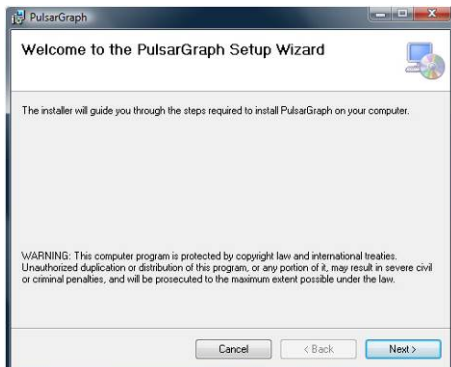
PulsarGraph

Welcome to the PulsarGraph Setup Wizard

The installer will guide you through the steps required to install PulsarGraph on your computer.

WARNING: This computer program is protected by copyright law and international treaties. Unauthorized duplication or distribution of this program, or any portion of it, may result in severe civil or criminal penalties, and will be prosecuted to the maximum extent possible under the law.

Cancel
< Back
Next >